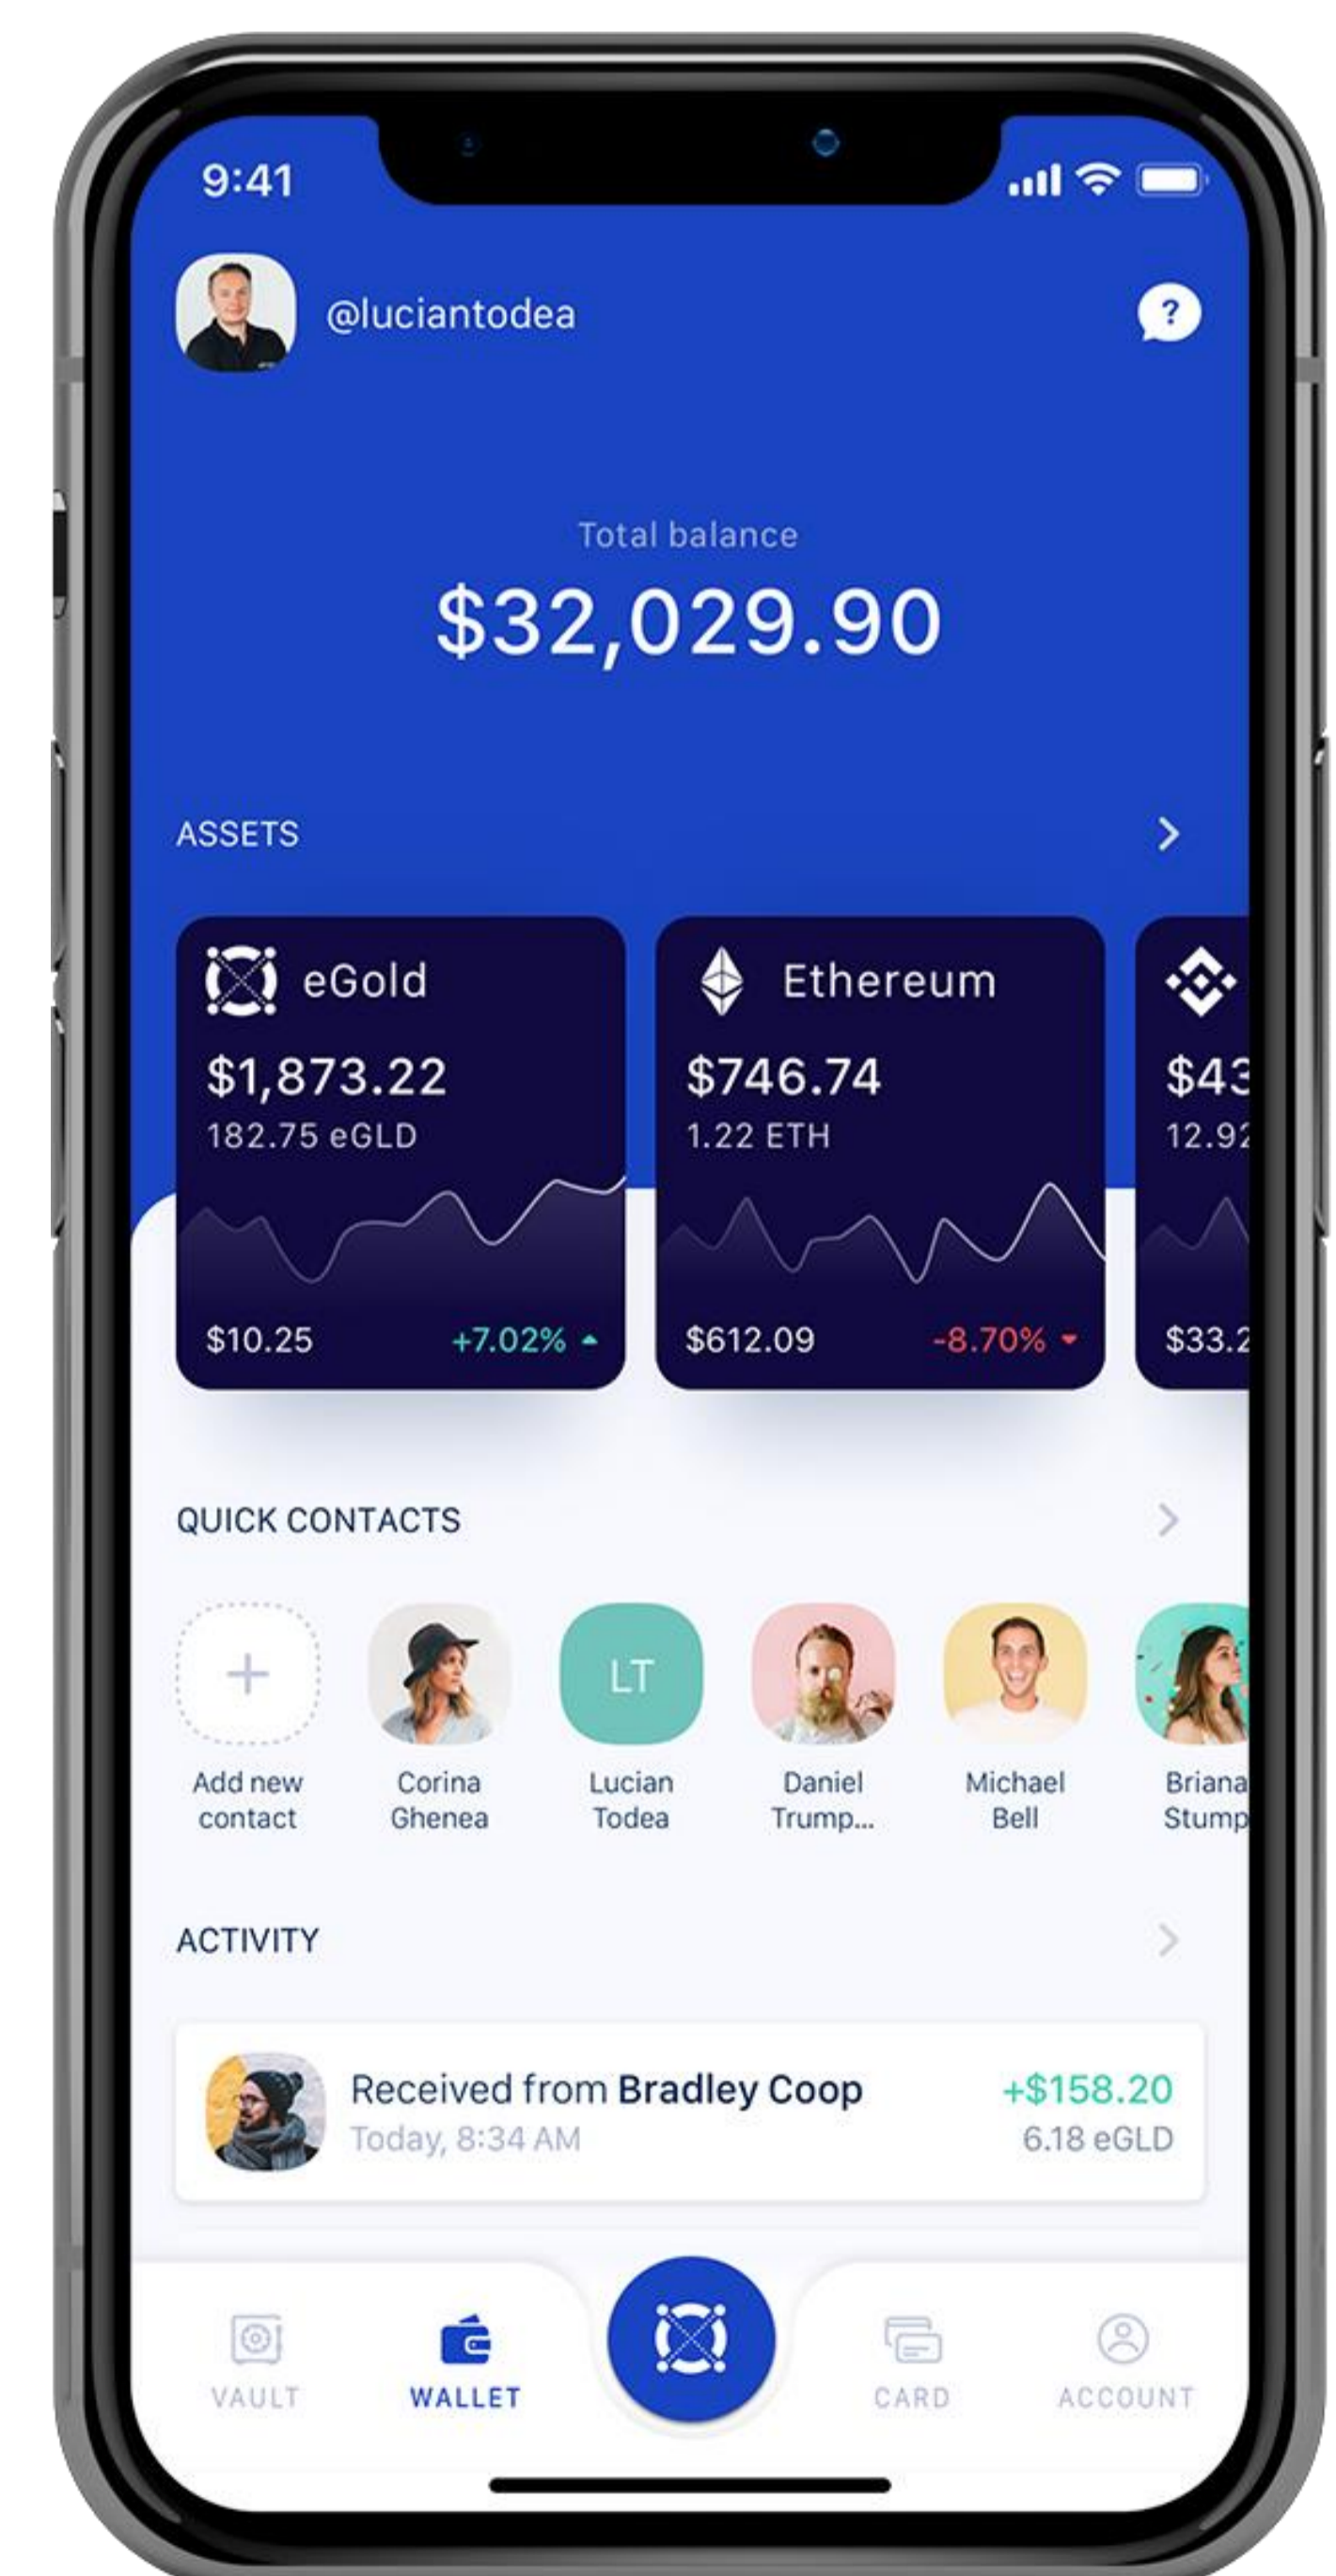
9:41

@luciantodea

Total balance
$32,029.90

ASSETS

eGold
$1,873.22
182.75 eGLD
$10.25 +7.02%

Ethereum
$746.74
1.22 ETH
$612.09 -8.70%

$43
12.92
$33.2

QUICK CONTACTS

Add new contact
Corina Ghenea
LT
Lucian Todea
Daniel Trump...
Michael Bell
Briana Stump

ACTIVITY

Received from Bradley Coop
Today, 8:34 AM
+$158.20
6.18 eGLD

VAULT
WALLET
CARD
ACCOUNT